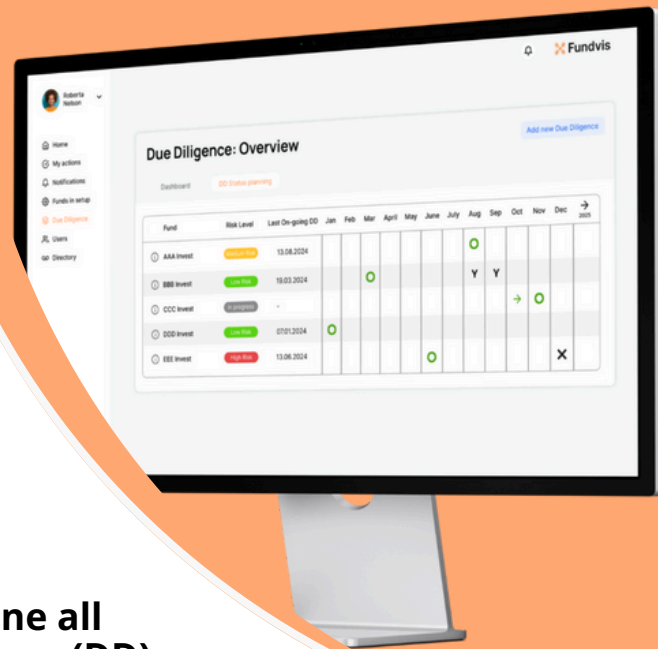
Fundvis

Roberta Nelson

Home
My actions
Notifications
Funds in setup
Due Diligence
Users
Directory

Due Diligence: Overview

Add new Due Diligence

Dashboard DD Status planning

| Fund | Risk Level | Last On-going DD | Jan | Feb | Mar | April | May | June | July | Aug | Sep | Oct | Nov | Dec | → 2025 |
|---|---|---|---|---|---|---|---|---|---|---|---|---|---|---|---|
| AAA Invest | Medium Risk | 13.08.2024 | | | | | | | | O | | | | | |
| BBB Invest | Low Risk | 19.03.2024 | | | O | | | | | Y | Y | | | | |
| CCC Invest | In progress | - | | | | | | | | | | → | O | | |
| DDD Invest | Low Risk | 07.01.2024 | O | | | | | | | | | | | | |
| EEE Invest | High Risk | 13.06.2024 | | | | | | O | | | | | | × | |

ne all
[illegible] (DD)